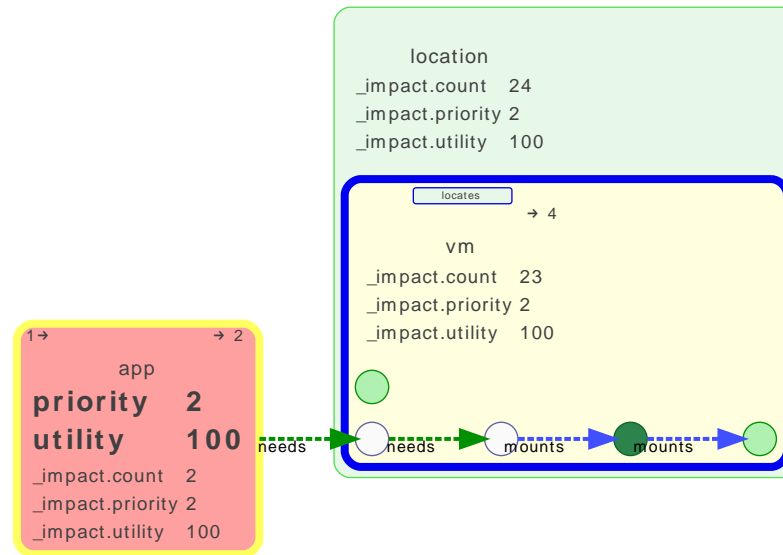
location
_impact.count 24
_impact.priority 2
_impact.utility 100

locates
→ 4
vm
_impact.count 23
_impact.priority 2
_impact.utility 100

1→
→ 2
app
priority 2
utility 100
_impact.count 2
_impact.priority 2
_impact.utility 100

needs
needs
mounts
mounts